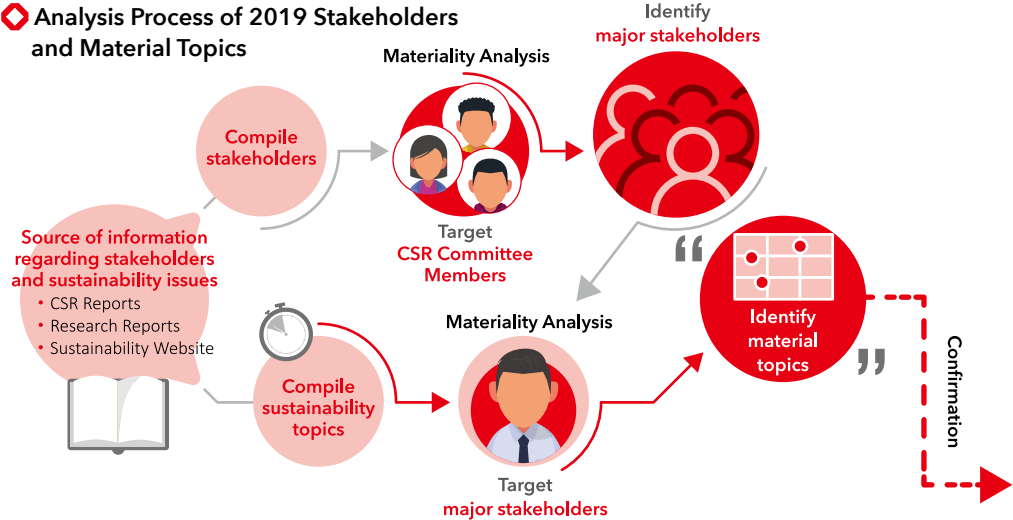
Analysis Process of 2019 Stakeholders and Material Topics

Compile stakeholders

Materiality Analysis

Target
CSR Committee Members

Identify
major stakeholders

Source of information regarding stakeholders and sustainability issues
• CSR Reports
• Research Reports
• Sustainability Website

Compile sustainability topics

Materiality Analysis

Target
major stakeholders

“
Identify material topics
”

Confirmation